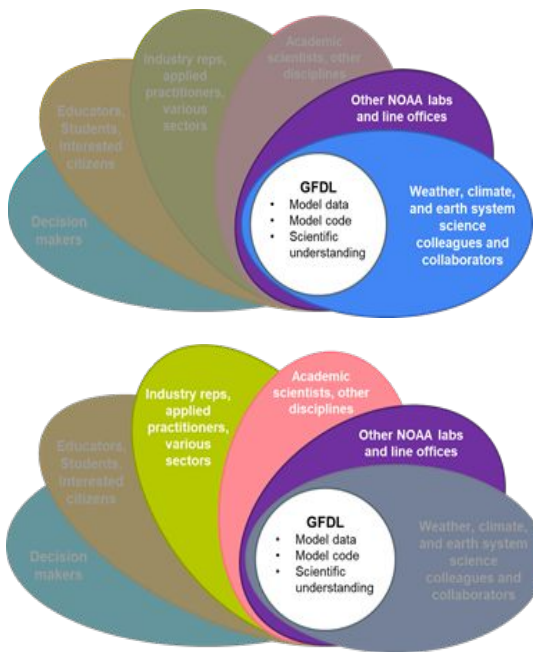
Decision makers

Educators, Students, interested citizens

Industry reps, applied practitioners, various sectors

Academic scientists, other disciplines

Other NOAA labs and line offices

Weather, climate, and earth system science colleagues and collaborators

GFDL
- Model data
- Model code
- Scientific understanding

Decision makers

Educators, Students, interested citizens

Industry reps, applied practitioners, various sectors

Academic scientists, other disciplines

Other NOAA labs and line offices

Weather, climate, and earth system science colleagues and collaborators

GFDL
- Model data
- Model code
- Scientific understanding